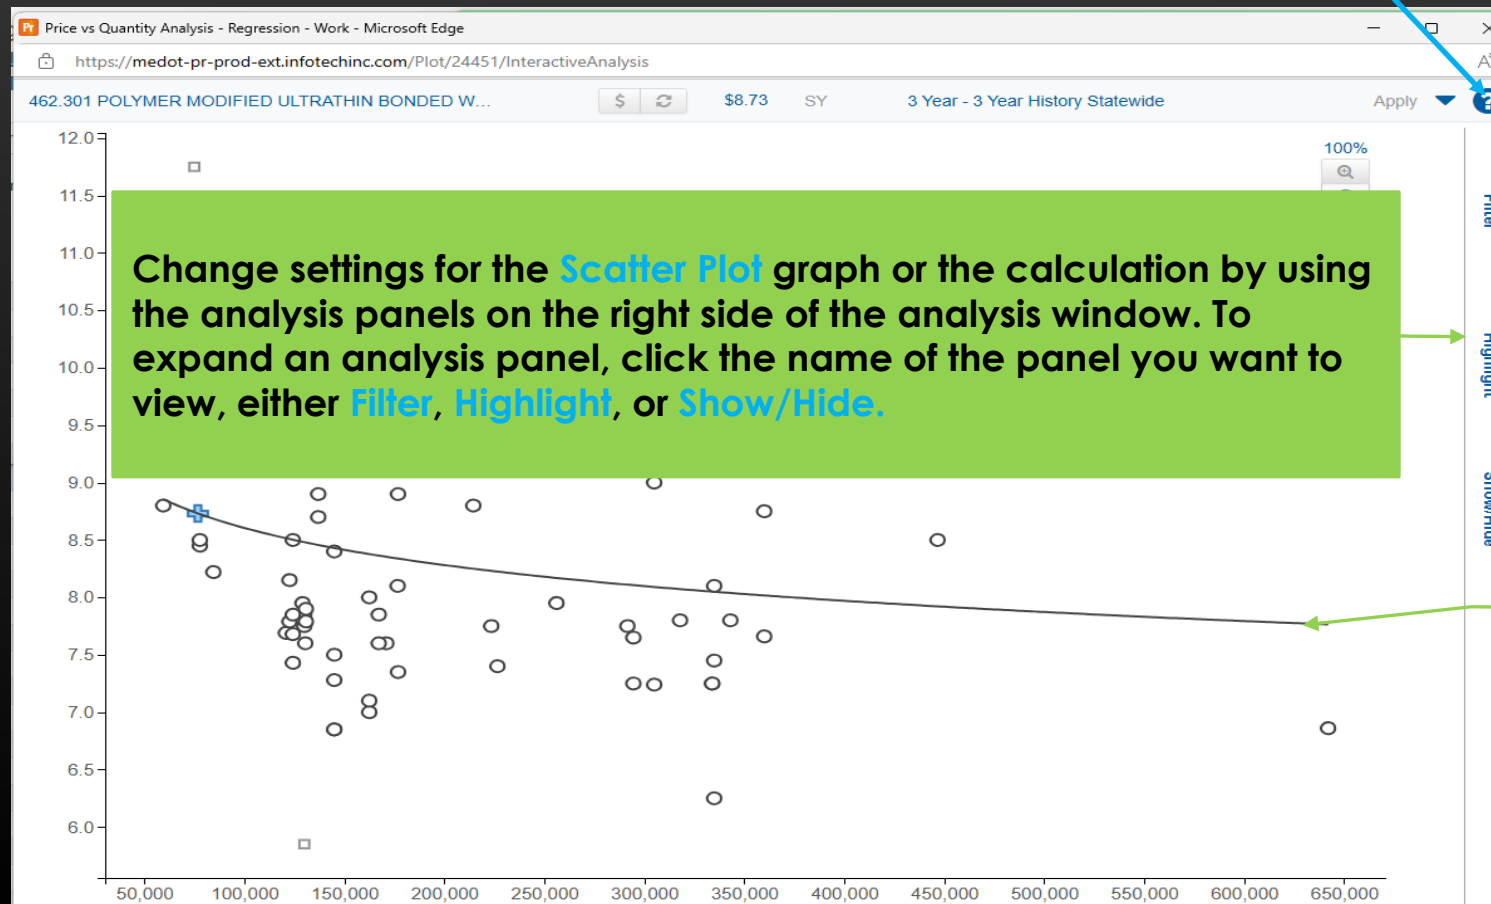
Price vs Quantity Analysis - Regression - Work - Microsoft Edge

https://medot-pr-prod-ext.infotechinc.com/Plot/24451/InteractiveAnalysis

462.301 POLYMER MODIFIED ULTRATHIN BONDED W...

$

$8.73

SY

3 Year - 3 Year History Statewide

Apply

100%

Change settings for the Scatter Plot graph or the calculation by using the analysis panels on the right side of the analysis window. To expand an analysis panel, click the name of the panel you want to view, either Filter, Highlight, or Show/Hide.

Filter

Highlight

Show/Hide

12.0
11.5
11.0
10.5
10.0
9.5
9.0
8.5
8.0
7.5
7.0
6.5
6.0

50,000 100,000 150,000 200,000 250,000 300,000 350,000 400,000 450,000 500,000 550,000 600,000 650,000